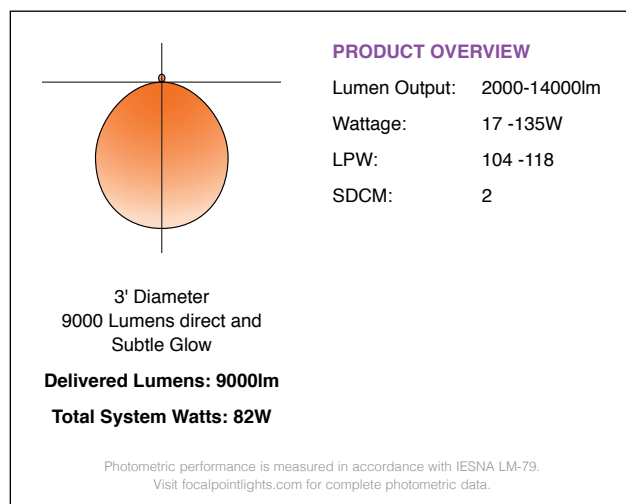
PRODUCT OVERVIEW

| | |
|---|---|
| Lumen Output: | 2000-14000lm |
| Wattage: | 17 -135W |
| LPW: | 104 -118 |
| SDCM: | 2 |

3' Diameter
9000 Lumens direct and Subtle Glow

Delivered Lumens: 9000lm

Total System Watts: 82W

Photometric performance is measured in accordance with IESNA LM-79.
Visit focalpointlights.com for complete photometric data.